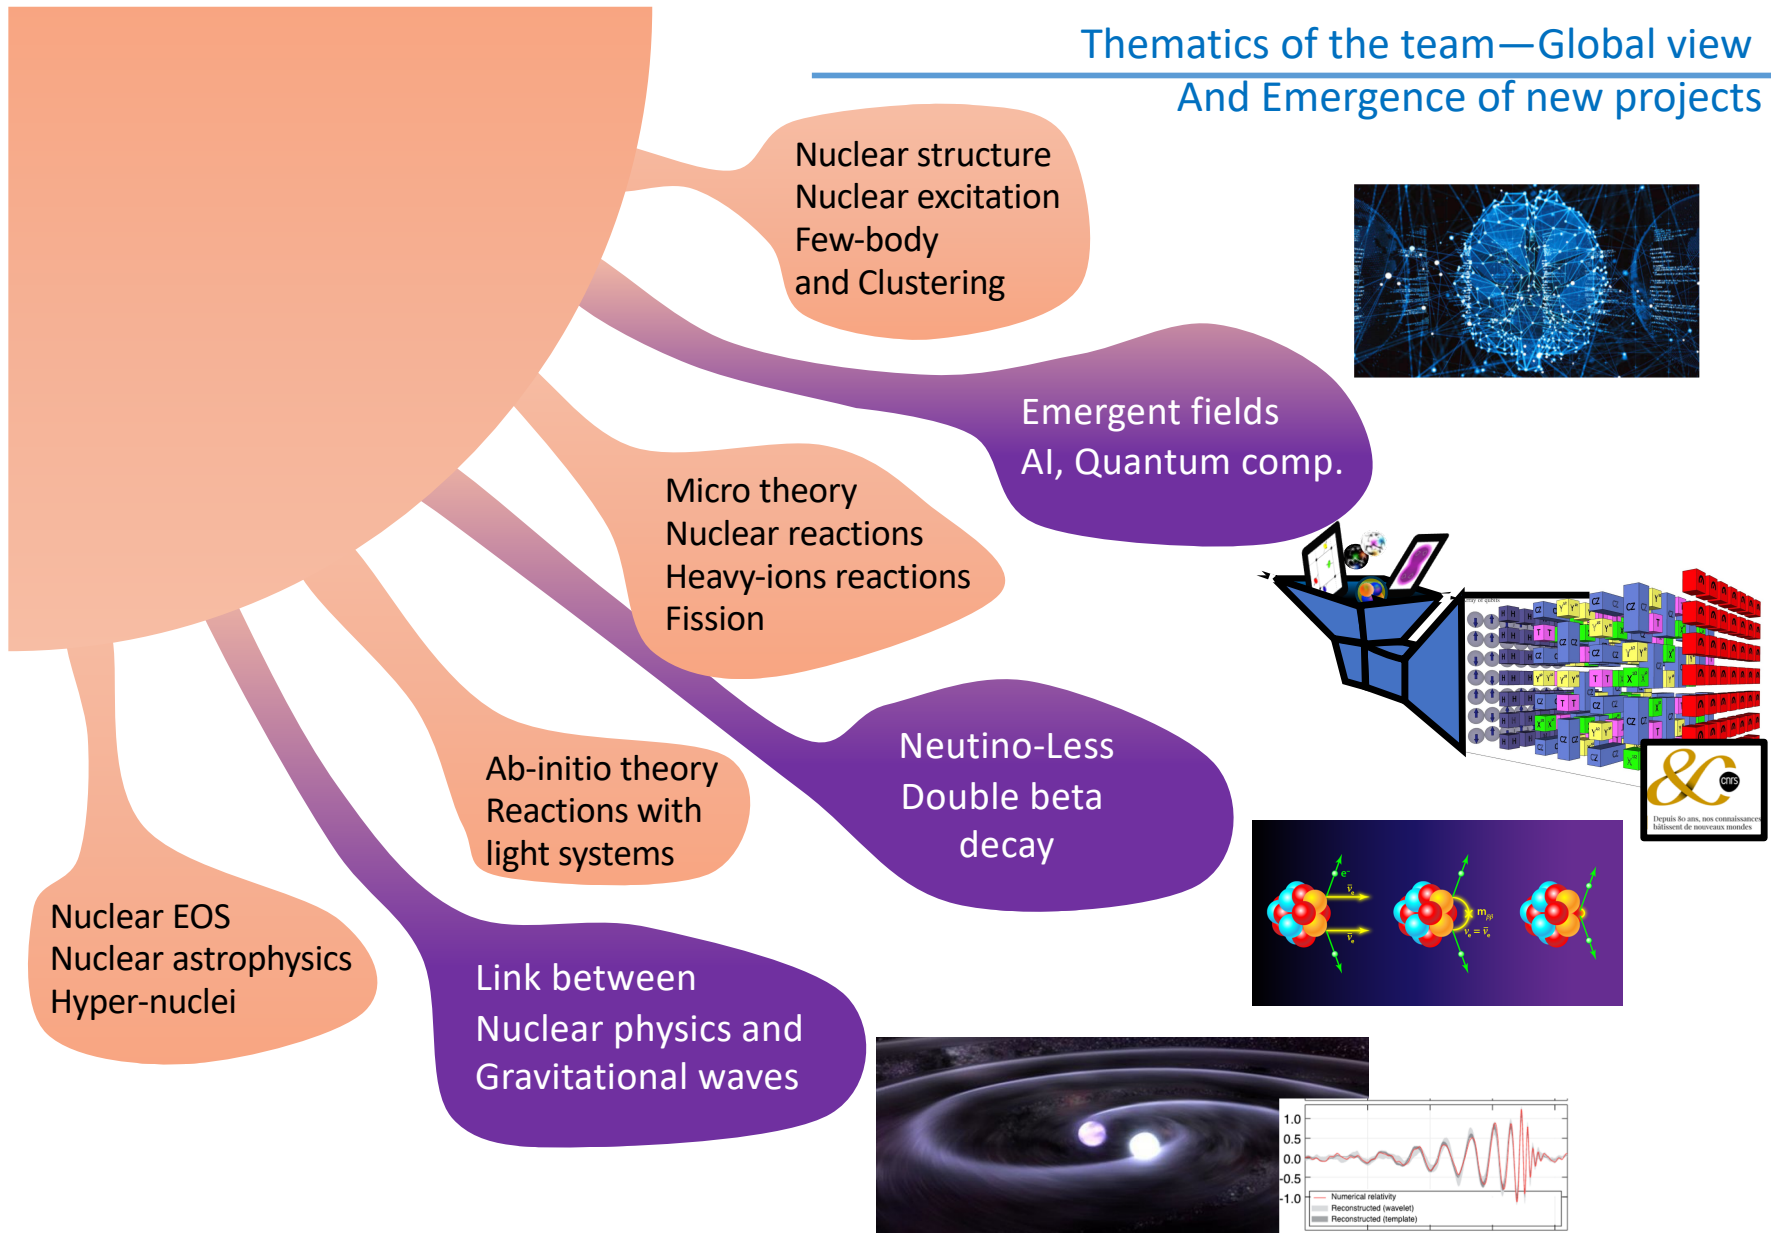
Thematics of the team—Global view
And Emergence of new projects

Nuclear structure
Nuclear excitation
Few-body
and Clustering

Emergent fields
AI, Quantum comp.

Micro theory
Nuclear reactions
Heavy-ions reactions
Fission

Neutino-Less
Double beta
decay

Ab-initio theory
Reactions with
light systems

Nuclear EOS
Nuclear astrophysics
Hyper-nuclei

Link between
Nuclear physics and
Gravitational waves

cnrs
Depuis 80 ans, nos connaissances bâtissent de nouveaux mondes

1.0
0.5
0.0
-0.5
-1.0
Numerical relativity
Reconstructed (wavelet)
Reconstructed (template)